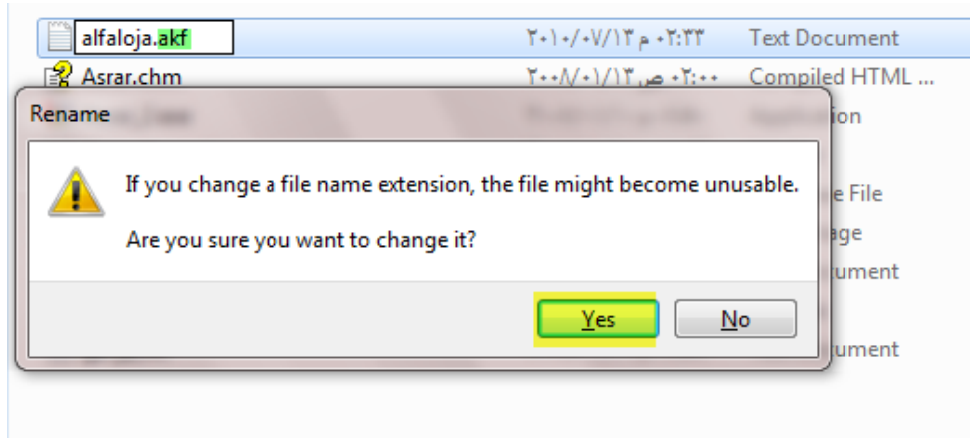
alfaloja.akf ٢٠١٠/٠٧/١٣ م ٠٢:٣٣ Text Document
Asrar.chm ٢٠٠٨/٠١/١٣ ص ٠٢:٠٠ Compiled HTML ...
ion
e File
age
ument
ument

Rename

If you change a file name extension, the file might become unusable.

Are you sure you want to change it?

Yes No